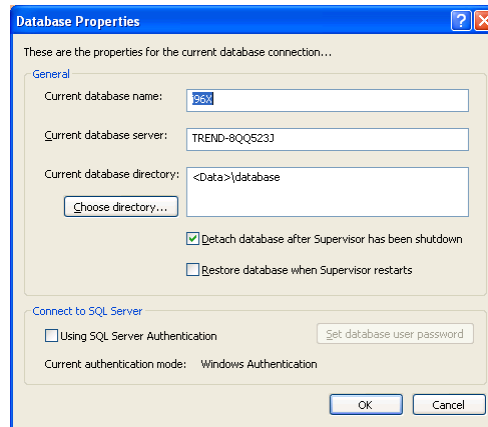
Database Properties

These are the properties for the current database connection...

General

Current database name: 96X

Current database server: TREND-8QQ523J

Current database directory: <Data>\database

Choose directory...

Detach database after Supervisor has been shutdown

Restore database when Supervisor restarts

Connect to SQL Server

Using SQL Server Authentication

Set database user password

Current authentication mode: Windows Authentication

OK

Cancel